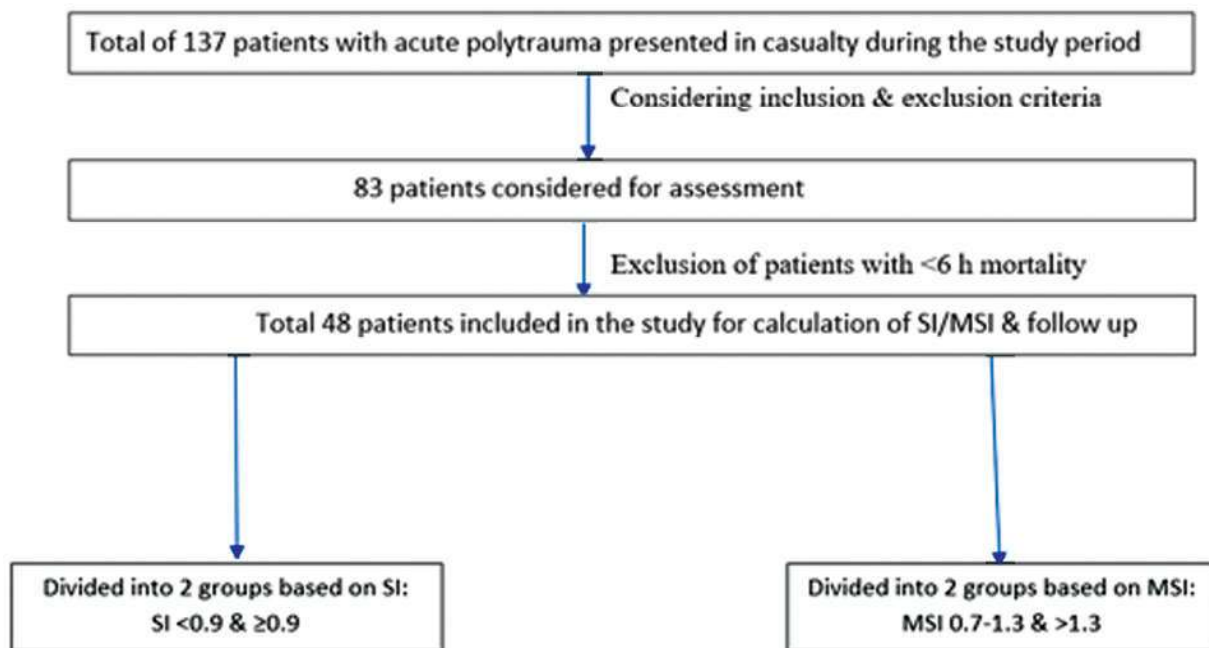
Total of 137 patients with acute polytrauma presented in casualty during the study period

Considering inclusion & exclusion criteria

83 patients considered for assessment

Exclusion of patients with <6 h mortality

Total 48 patients included in the study for calculation of SI/MSI & follow up

Divided into 2 groups based on SI: SI <0.9 & ≥0.9

Divided into 2 groups based on MSI: MSI 0.7-1.3 & >1.3